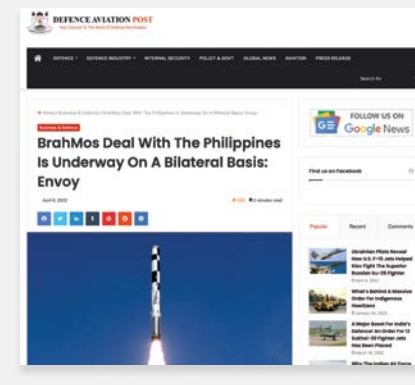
DEFENCE AVIATION POST

Your Gateway To The World Of Defence And Aviation

DEFENCE ▾ DEFENCE INDUSTRY ▾ INTERNAL SECURITY POLICY & GOVT GLOBAL NEWS AVIATION PRESS RELEASE

Search for

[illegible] / Business & Defence / BrahMos Deal With The Philippines Is Underway On A Bilateral Basis: Envoy

Business & Defence

BrahMos Deal With The Philippines Is Underway On A Bilateral Basis: Envoy

April 6, 2022

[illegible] 2 minutes read

FOLLOW US ON Google News

Find us on Facebook

Popular Recent Comments

Ukrainian Pilots Reveal How U.S. F-15 Jets Helped Kiev Fight The Superior Russian Su-35 Fighter

What's Behind A Massive Order For Indigenous Howitzers

A Major Boost For India's Defence! An Order For 12 Sukhoi-30 Fighter Jets Has Been Placed

Why The Indian Air Force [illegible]